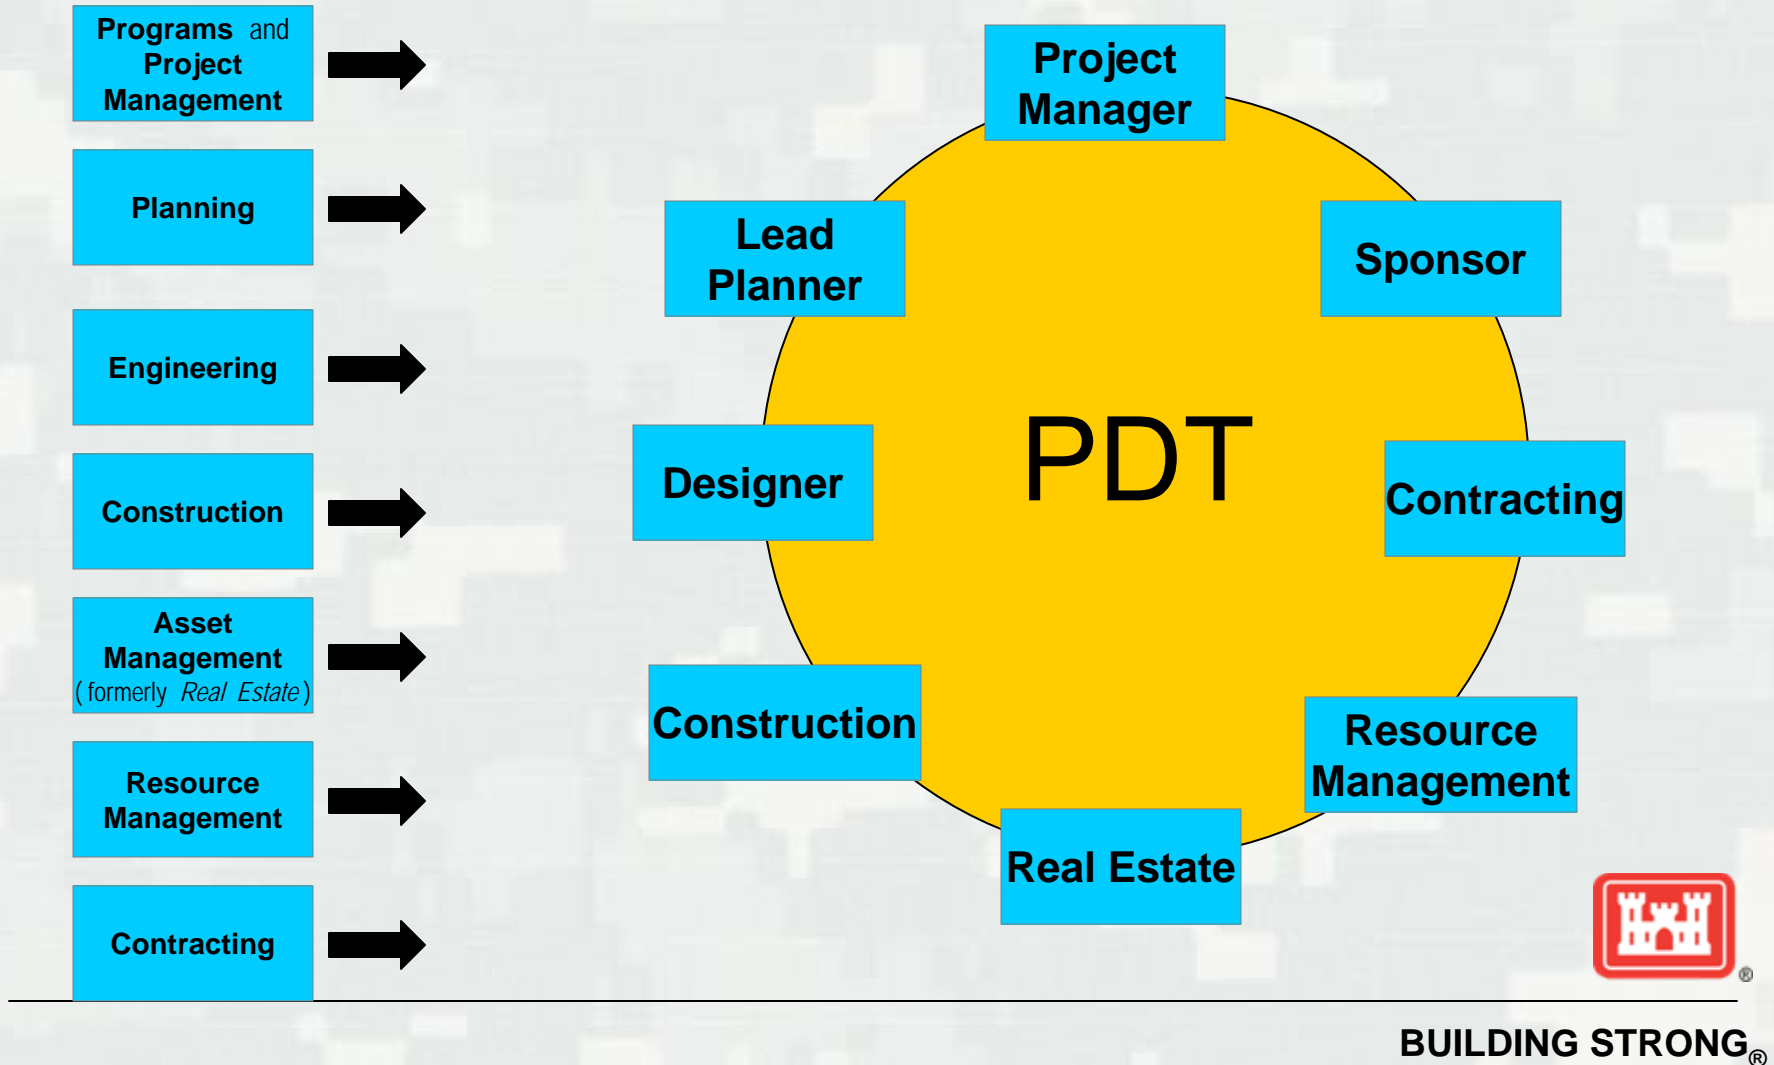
Programs and Project Management

Planning

Engineering

Construction

Asset Management (formerly *Real Estate*)

Resource Management

Contracting

Project Manager

Lead Planner

Sponsor

Designer

PDT

Contracting

Construction

Resource Management

Real Estate

®

BUILDING STRONG®